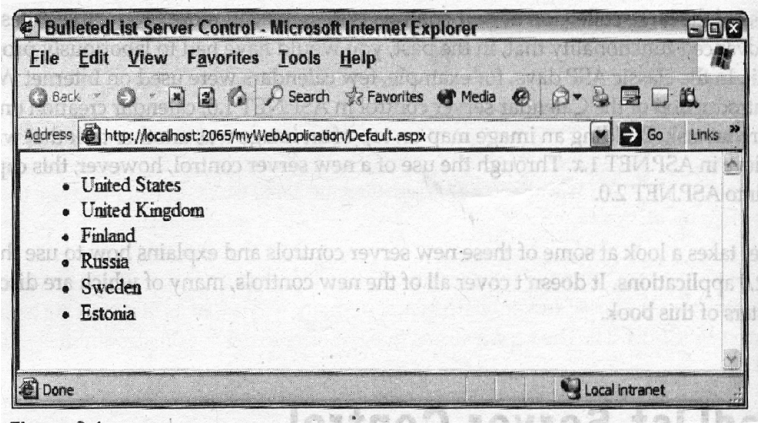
BulletedList Server Control - Microsoft Internet Explorer

File Edit View Favorites Tools Help

Back Search Favorites Media

Address http://localhost:2065/myWebApplication/Default.aspx Go Links »

- United States
- United Kingdom
- Finland
- Russia
- Sweden
- Estonia

Done Local intranet